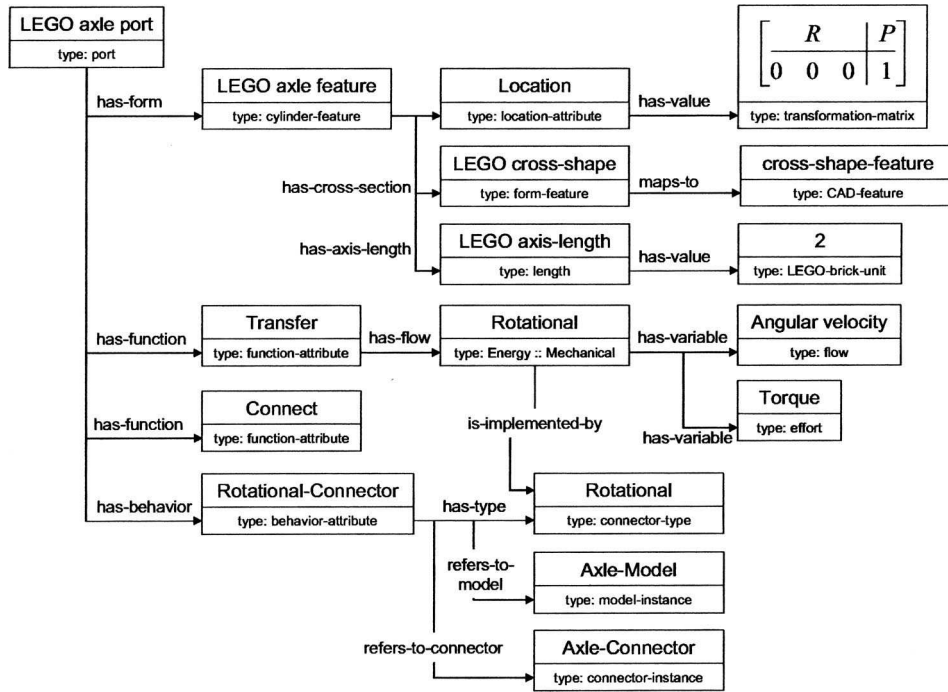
LEGO axle port
type: port

has-form

LEGO axle feature
type: cylinder-feature

Location
type: location-attribute

has-value

$\left[\begin{array}{ccc|c} & R & & P \\ \hline 0 & 0 & 0 & 1 \end{array}\right]$
type: transformation-matrix

has-cross-section

LEGO cross-shape
type: form-feature

maps-to

cross-shape-feature
type: CAD-feature

has-axis-length

LEGO axis-length
type: length

has-value

2
type: LEGO-brick-unit

has-function

Transfer
type: function-attribute

has-flow

Rotational
type: Energy :: Mechanical

has-variable

Angular velocity
type: flow

Torque
type: effort

has-variable

has-function

Connect
type: function-attribute

is-implemented-by

has-behavior

Rotational-Connector
type: behavior-attribute

has-type

Rotational
type: connector-type

refers-to-model

Axle-Model
type: model-instance

refers-to-connector

Axle-Connector
type: connector-instance